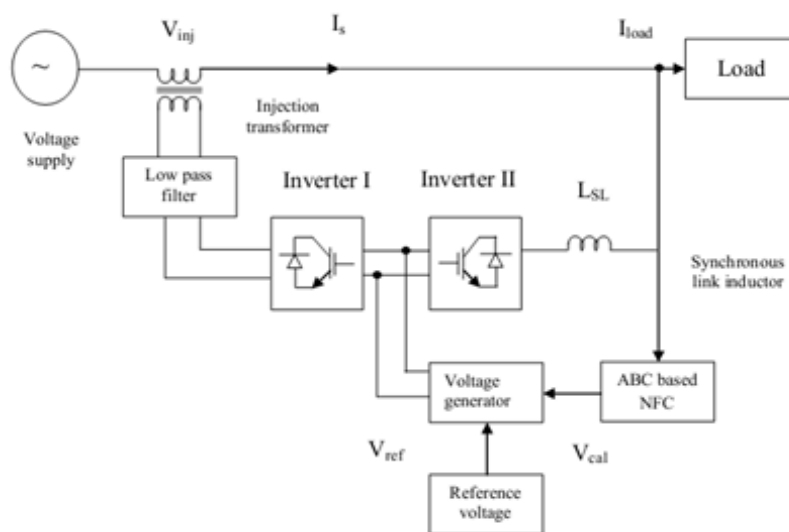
$V_{inj}$

$I_s$

$I_{load}$

~

Load

Voltage supply

Injection transformer

Low pass filter

Inverter I

Inverter II

$L_{SL}$

Synchronous link inductor

Voltage generator

ABC based NFC

$V_{ref}$

$V_{cal}$

Reference voltage